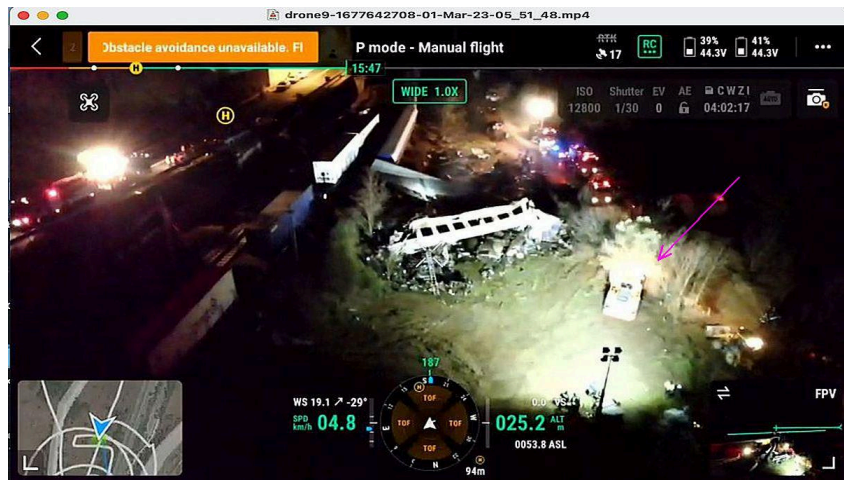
drone9-1677642708-01-Mar-23-05_51_48.mp4

2 Obstacle avoidance unavailable. Fl

P mode - Manual flight

RTK 17

RC

39% 44.3V

41% 44.3V

H

15:47

WIDE 1.0X

H

ISO 12800

Shutter 1/30

EV 0

AE

CWZI 04:02:17

187

WS 19.1 ↗ -29°

SPD km/h 04.8

TOF

TOF

TOF

TOF

0.0 VS

025.2 ALT m

0053.8 ASL

94m

FPV